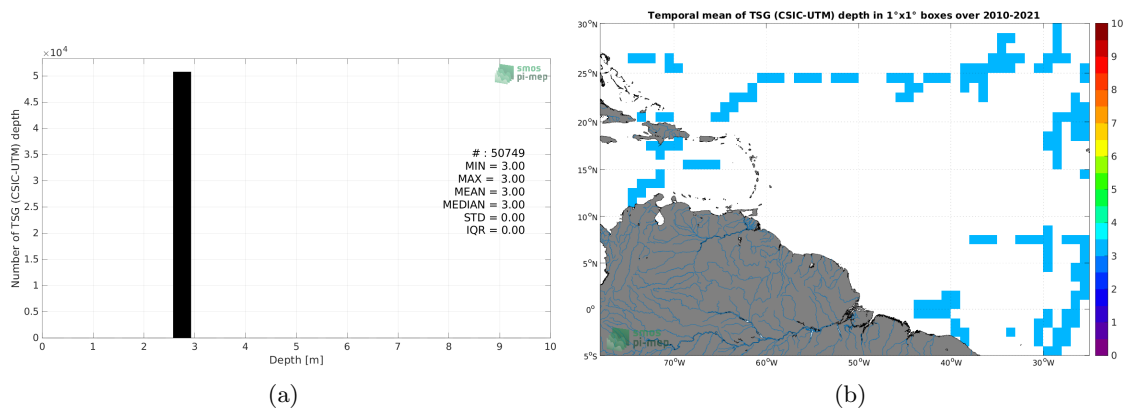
$\times 10^4$

smos
pi-mep

5
4.5
4
3.5
3
2.5
2
1.5
1
0.5
0

Number of TSG (CSIC-UTM) depth

# : 50749
MIN = 3.00
MAX = 3.00
MEAN = 3.00
MEDIAN = 3.00
STD = 0.00
IQR = 0.00

0 1 2 3 4 5 6 7 8 9 10

Depth [m]

(a)

Temporal mean of TSG (CSIC-UTM) depth in 1°x1° boxes over 2010-2021

30°N
25°N
20°N
15°N
10°N
5°N
0°
5°S

70°W 60°W 50°W 40°W 30°W

smos
pi-mep

10
9
8
7
6
5
4
3
2
1
0

(b)